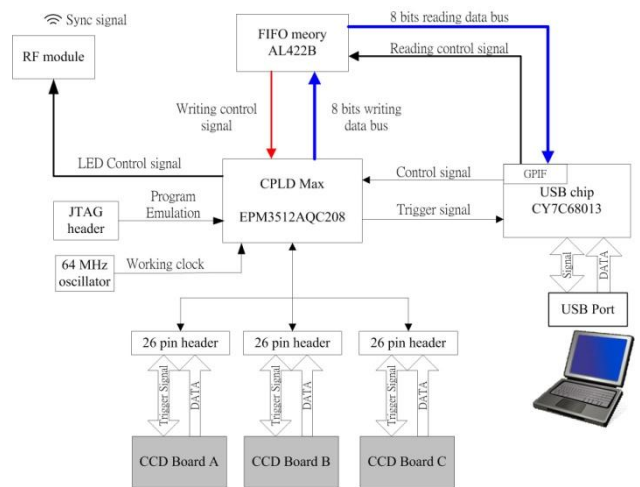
Sync signal

RF module

FIFO meory
AL422B

8 bits reading data bus

Reading control signal

Writing control signal

8 bits writing data bus

LED Control signal

CPLD Max
EPM3512AQC208

Control signal

GPIF

USB chip
CY7C68013

Program Emulation

JTAG header

Trigger signal

64 MHz oscillator

Working clock

Signal

DATA

USB Port

26 pin header

26 pin header

26 pin header

Trigger Signal

DATA

Trigger Signal

DATA

Trigger Signal

DATA

CCD Board A

CCD Board B

CCD Board C